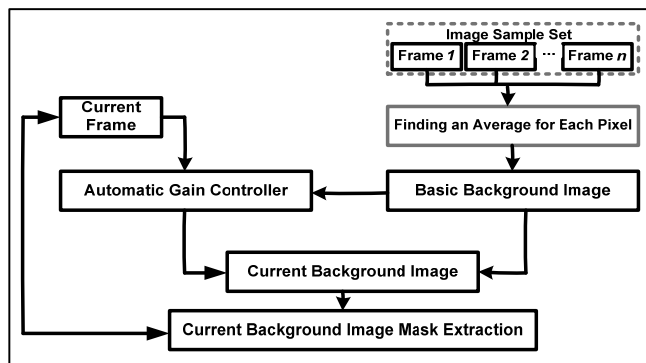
Image Sample Set

Frame *1*

Frame *2*

...

Frame *n*

Current Frame

Finding an Average for Each Pixel

Automatic Gain Controller

Basic Background Image

Current Background Image

Current Background Image Mask Extraction